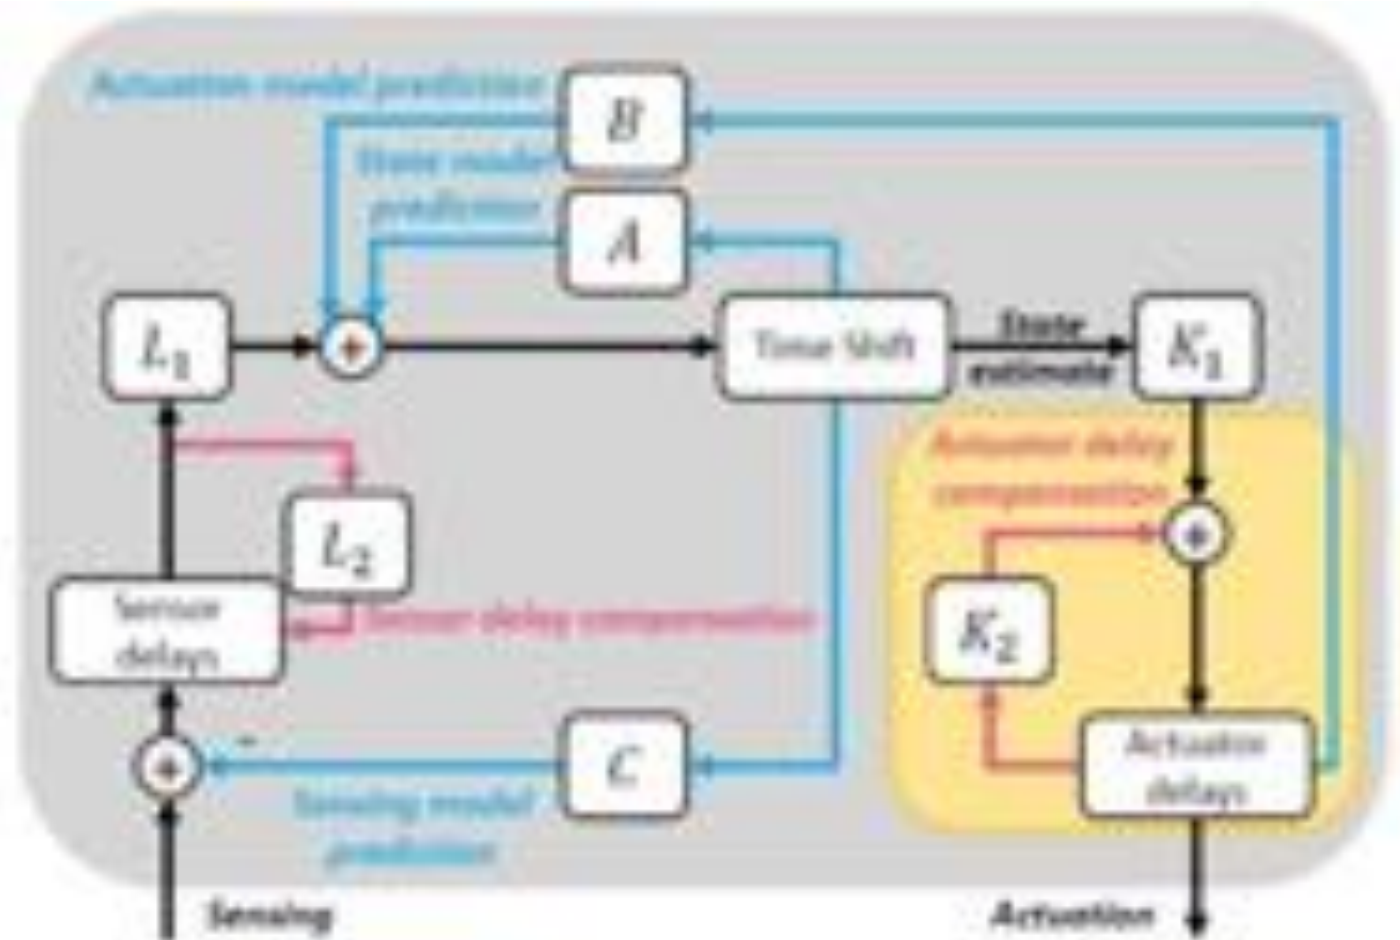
Actuation model prediction

$B$

State model prediction

$A$

$L_1$

+

Time Shift

State estimate

$K_1$

Actuator delay compensation

+

$L_2$

Sensor delays

Sensor delay compensation

$K_2$

+

−

$C$

Actuator delays

Sensing model prediction

Sensing

Actuation